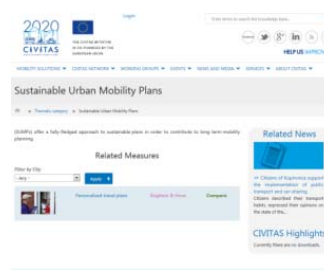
2020 CIVITAS

THE CIVITAS INITIATIVE IS CO-FINANCED BY THE EUROPEAN UNION

Login

Enter terms to search the knowledge base...

HELP US IMPROVE

MOBILITY SOLUTIONS ▼ CIVITAS NETWORK ▼ WORKING GROUPS ▼ EVENTS ▼ NEWS AND MEDIA ▼ SERVICES ▼ ABOUT CIVITAS ▼

Sustainable Urban Mobility Plans

» Thematic category » Sustainable Urban Mobility Plans

(SUMPs) offer a fully-fledged approach to sustainable plans in order to contribute to long term mobility planning

Related Measures

Filter by City:

- Any -

Apply

Personalised travel plans

Bugfree St Kruis

Compare

Related News

» Citizens of Koprivnica support the implementation of public transport and car-sharing

Citizens described their transport habits, expressed their opinions on the state of the...

CIVITAS Highlights

Currently there are no downloads.